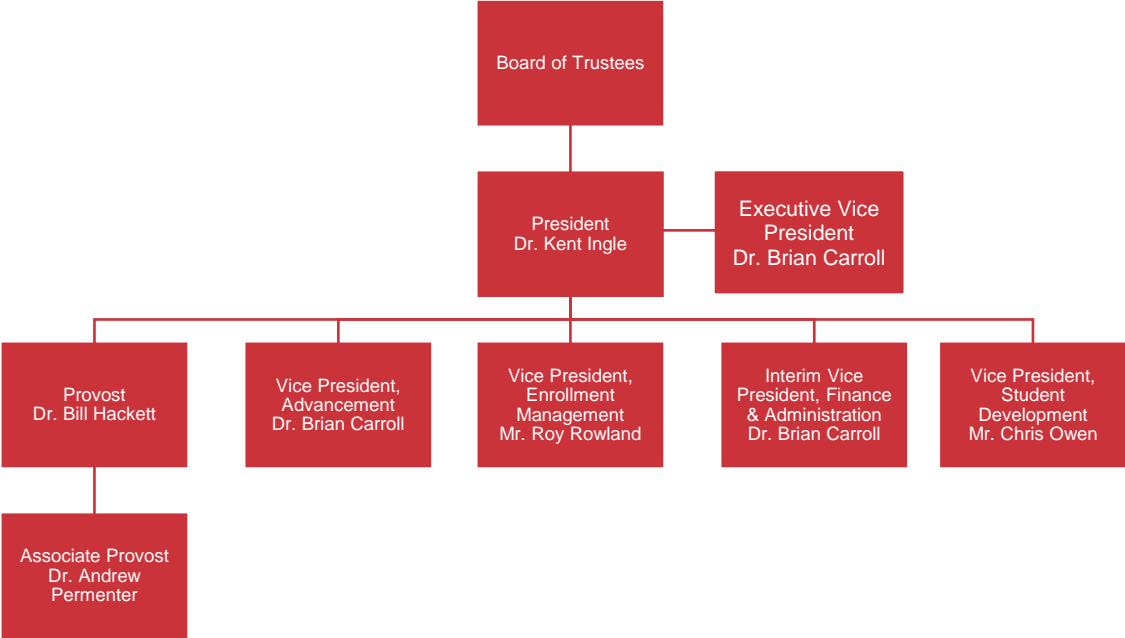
Board of Trustees

President
Dr. Kent Ingle

Executive Vice President
Dr. Brian Carroll

Provost
Dr. Bill Hackett

Vice President, Advancement
Dr. Brian Carroll

Vice President, Enrollment Management
Mr. Roy Rowland

Interim Vice President, Finance & Administration
Dr. Brian Carroll

Vice President, Student Development
Mr. Chris Owen

Associate Provost
Dr. Andrew Permenter